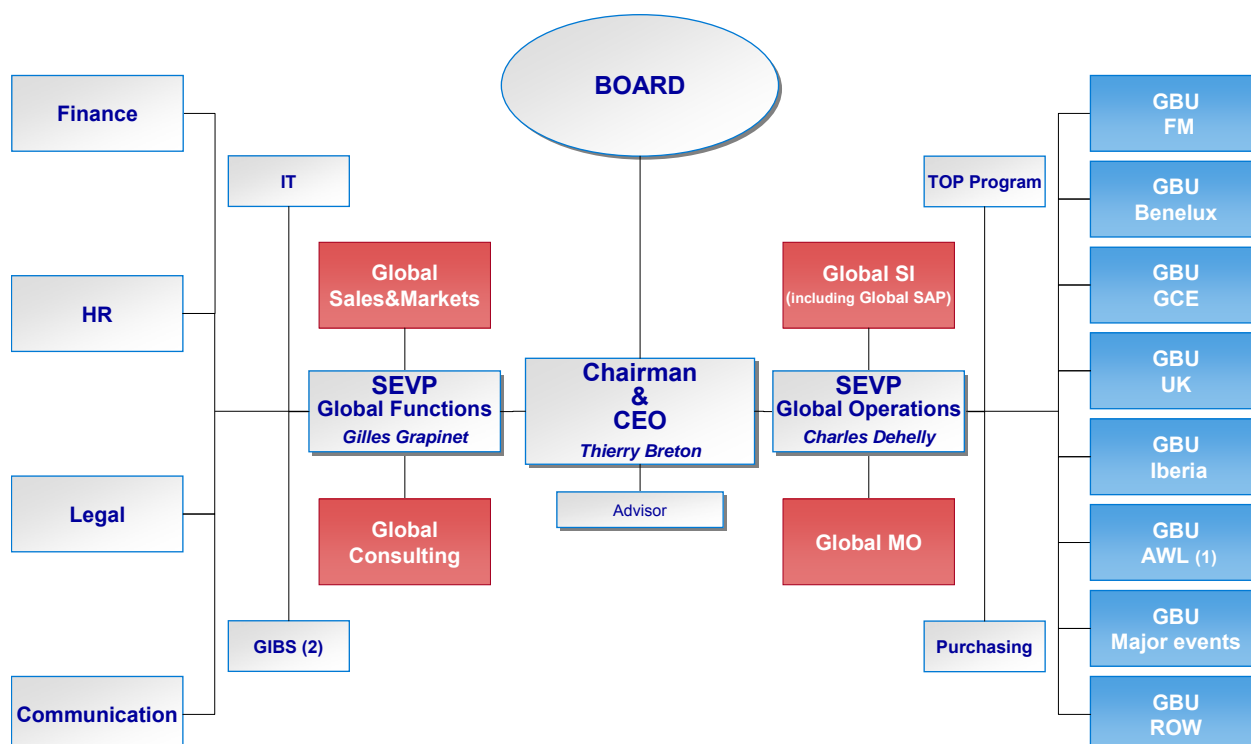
BOARD

Finance

HR

Legal

Communication

IT

GIBS (2)

Global Sales&Markets

SEVP Global Functions *Gilles Grapinet*

Global Consulting

Chairman & CEO *Thierry Breton*

Advisor

Global SI (including Global SAP)

SEVP Global Operations *Charles Dehelly*

Global MO

TOP Program

Purchasing

GBU FM

GBU Benelux

GBU GCE

GBU UK

GBU Iberia

GBU AWL (1)

GBU Major events

GBU ROW